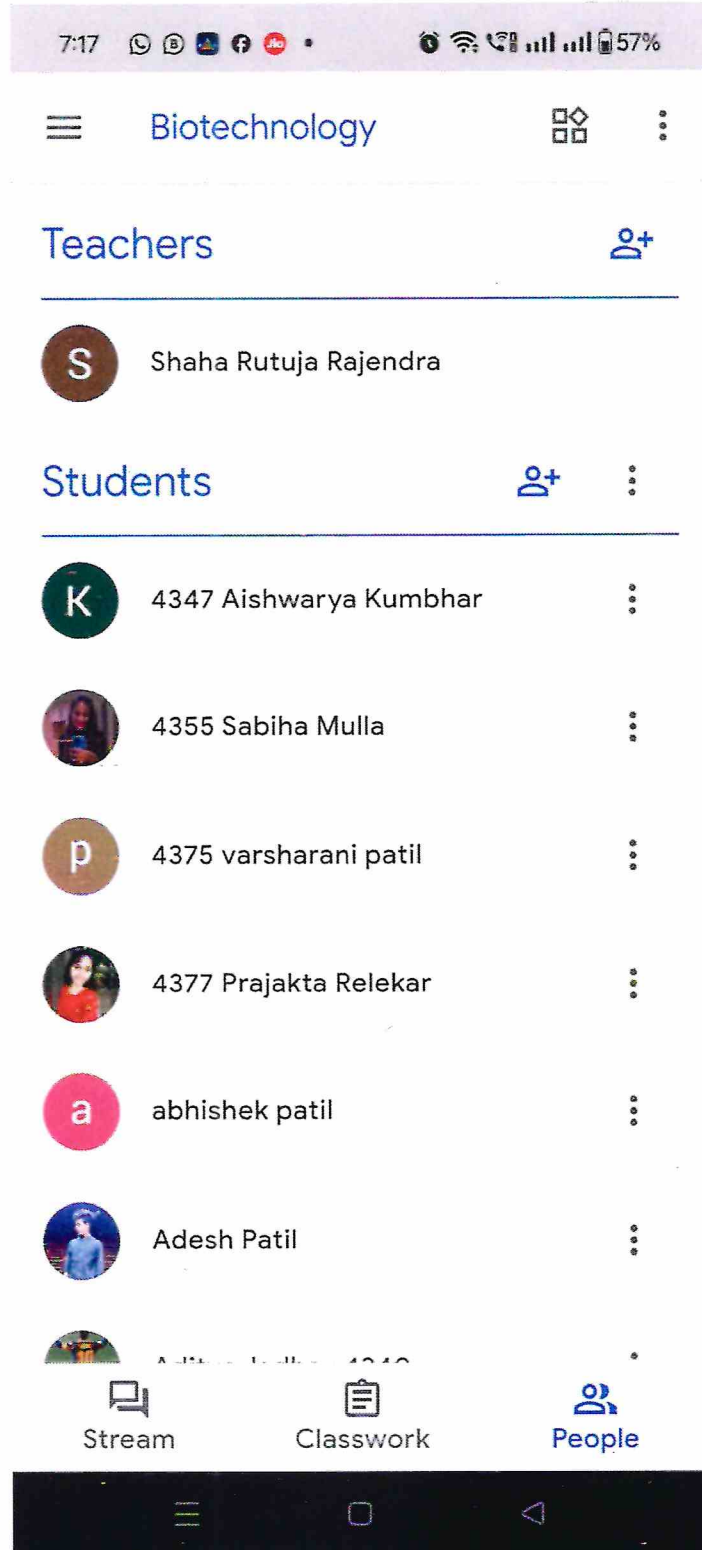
7:17 57%

Biotechnology

Teachers

S Shaha Rutuja Rajendra

Students

K 4347 Aishwarya Kumbhar

4355 Sabiha Mulla

p 4375 varsharani patil

4377 Prajakta Relekar

a abhishek patil

Adesh Patil

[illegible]

Stream Classwork People